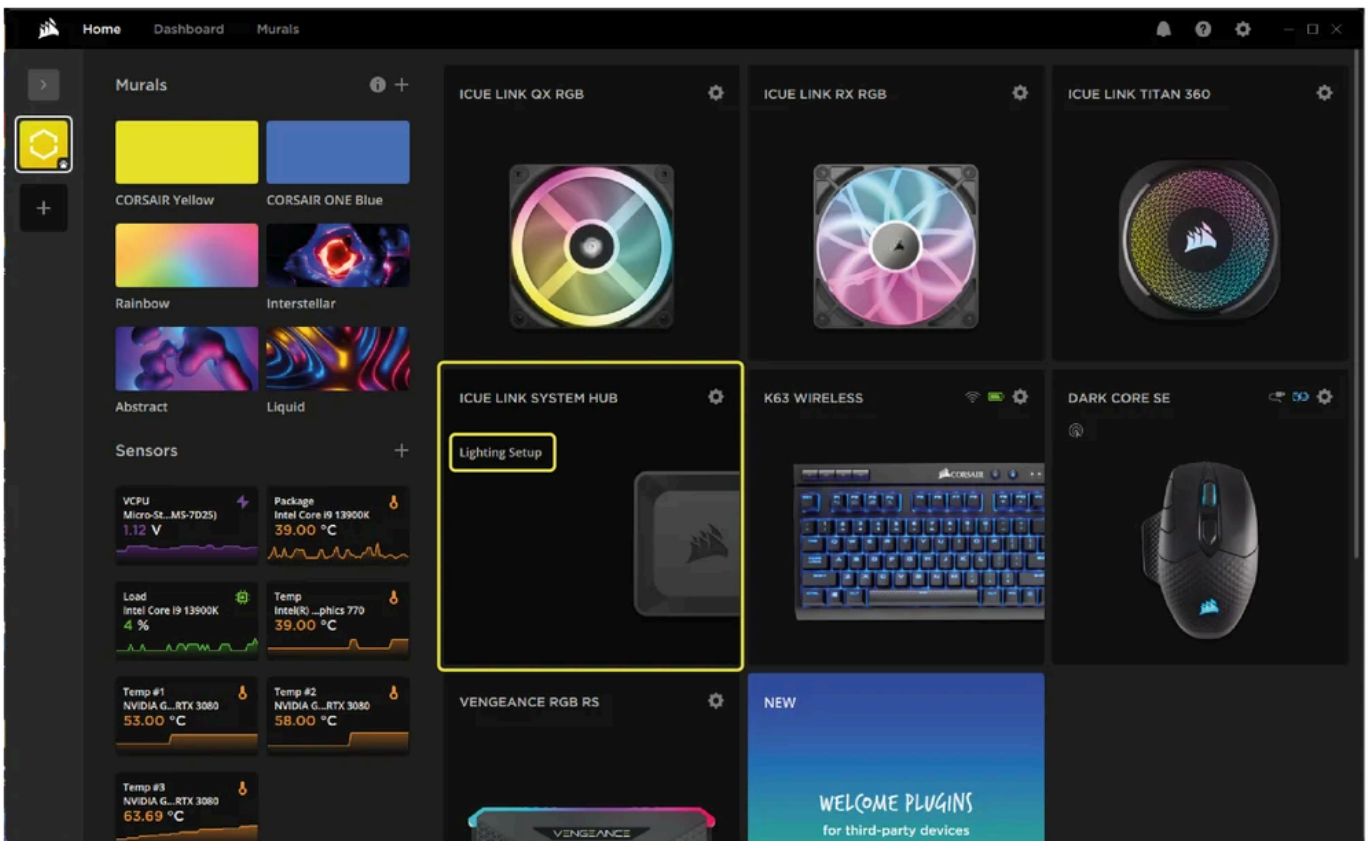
Home Dashboard Murals

Murals

CORSAIR Yellow
CORSAIR ONE Blue
Rainbow
Interstellar
Abstract
Liquid

Sensors

VCPU
Micro-St...MS-7D25)
1.12 V

Package
Intel Core i9 13900K
39.00 °C

Load
Intel Core i9 13900K
4 %

Temp
Intel(R) ...phics 770
39.00 °C

Temp #1
NVIDIA G...RTX 3080
53.00 °C

Temp #2
NVIDIA G...RTX 3080
58.00 °C

Temp #3
NVIDIA G...RTX 3080
63.69 °C

ICUE LINK QX RGB

ICUE LINK RX RGB

ICUE LINK TITAN 360

ICUE LINK SYSTEM HUB

Lighting Setup

K63 WIRELESS

DARK CORE SE

VENGEANCE RGB RS

VENGEANCE

NEW

WELCOME PLUGINS
for third-party devices